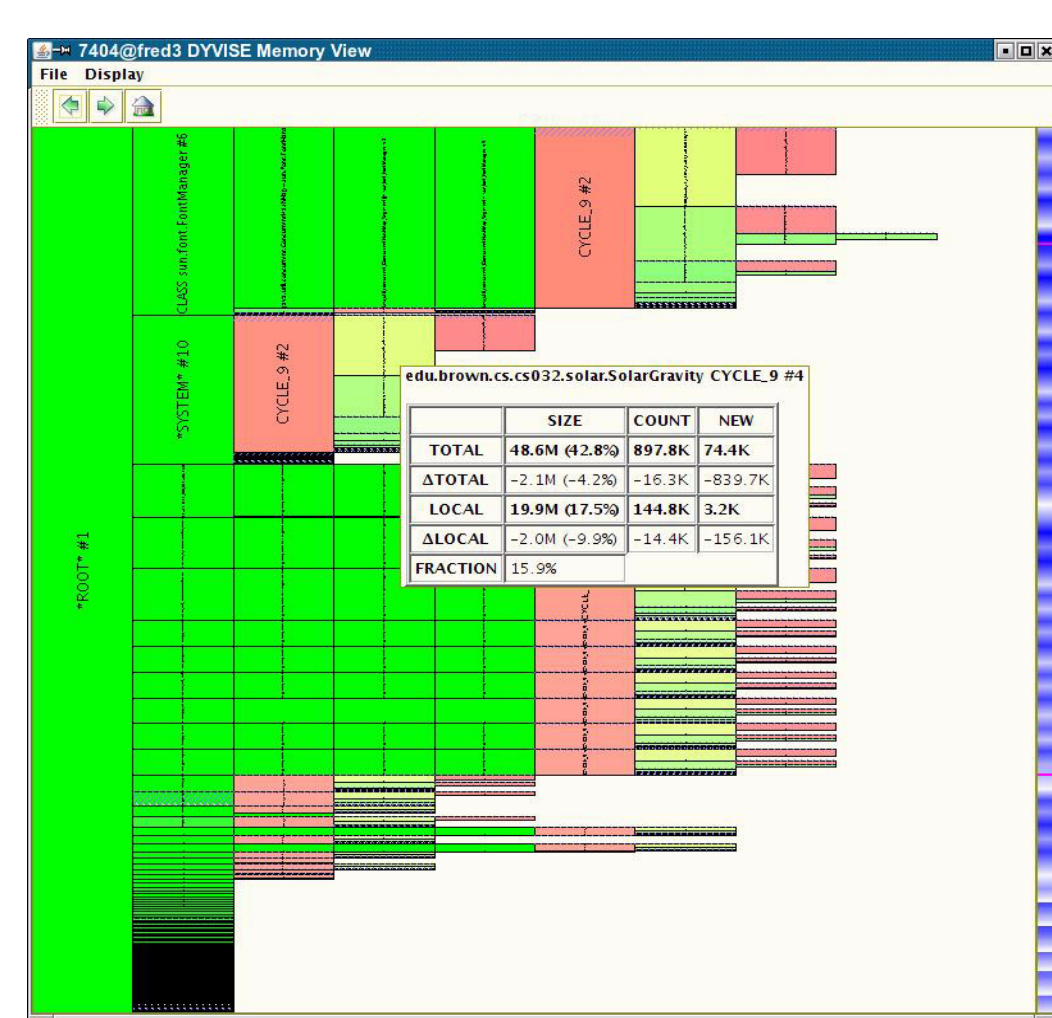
7404@fred3 DYVISE Memory View

File Display

CLASS sun.font.FontManager #6

CYCLE_9 #2

*SYSTEM* #10

CYCLE_9 #2

*ROOT* #1

edu.brown.cs.cs032.solar.SolarGravity CYCLE_9 #4

| | SIZE | COUNT | NEW |
|---|---|---|---|
| TOTAL | 48.6M (42.8%) | 897.8K | 74.4K |
| ΔTOTAL | -2.1M (-4.2%) | -16.3K | -839.7K |
| LOCAL | 19.9M (17.5%) | 144.8K | 3.2K |
| ΔLOCAL | -2.0M (-9.9%) | -14.4K | -156.1K |
| FRACTION | 15.9% | | |

CYCLE